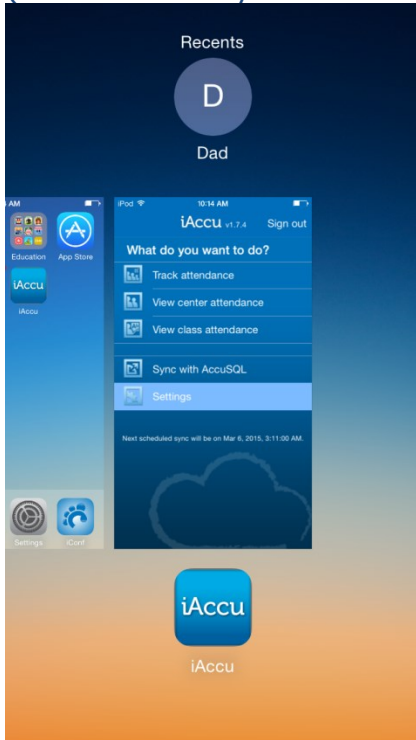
Recents

D

Dad

AM

Education

App Store

iAccu

iAccu

Settings

iConf

iPod

10:14 AM

iAccu v1.7.4

Sign out

What do you want to do?

Track attendance

View center attendance

View class attendance

Sync with AccuSQL

Settings

Next scheduled sync will be on Mar 6, 2015, 3:11:00 AM.

iAccu

iAccu